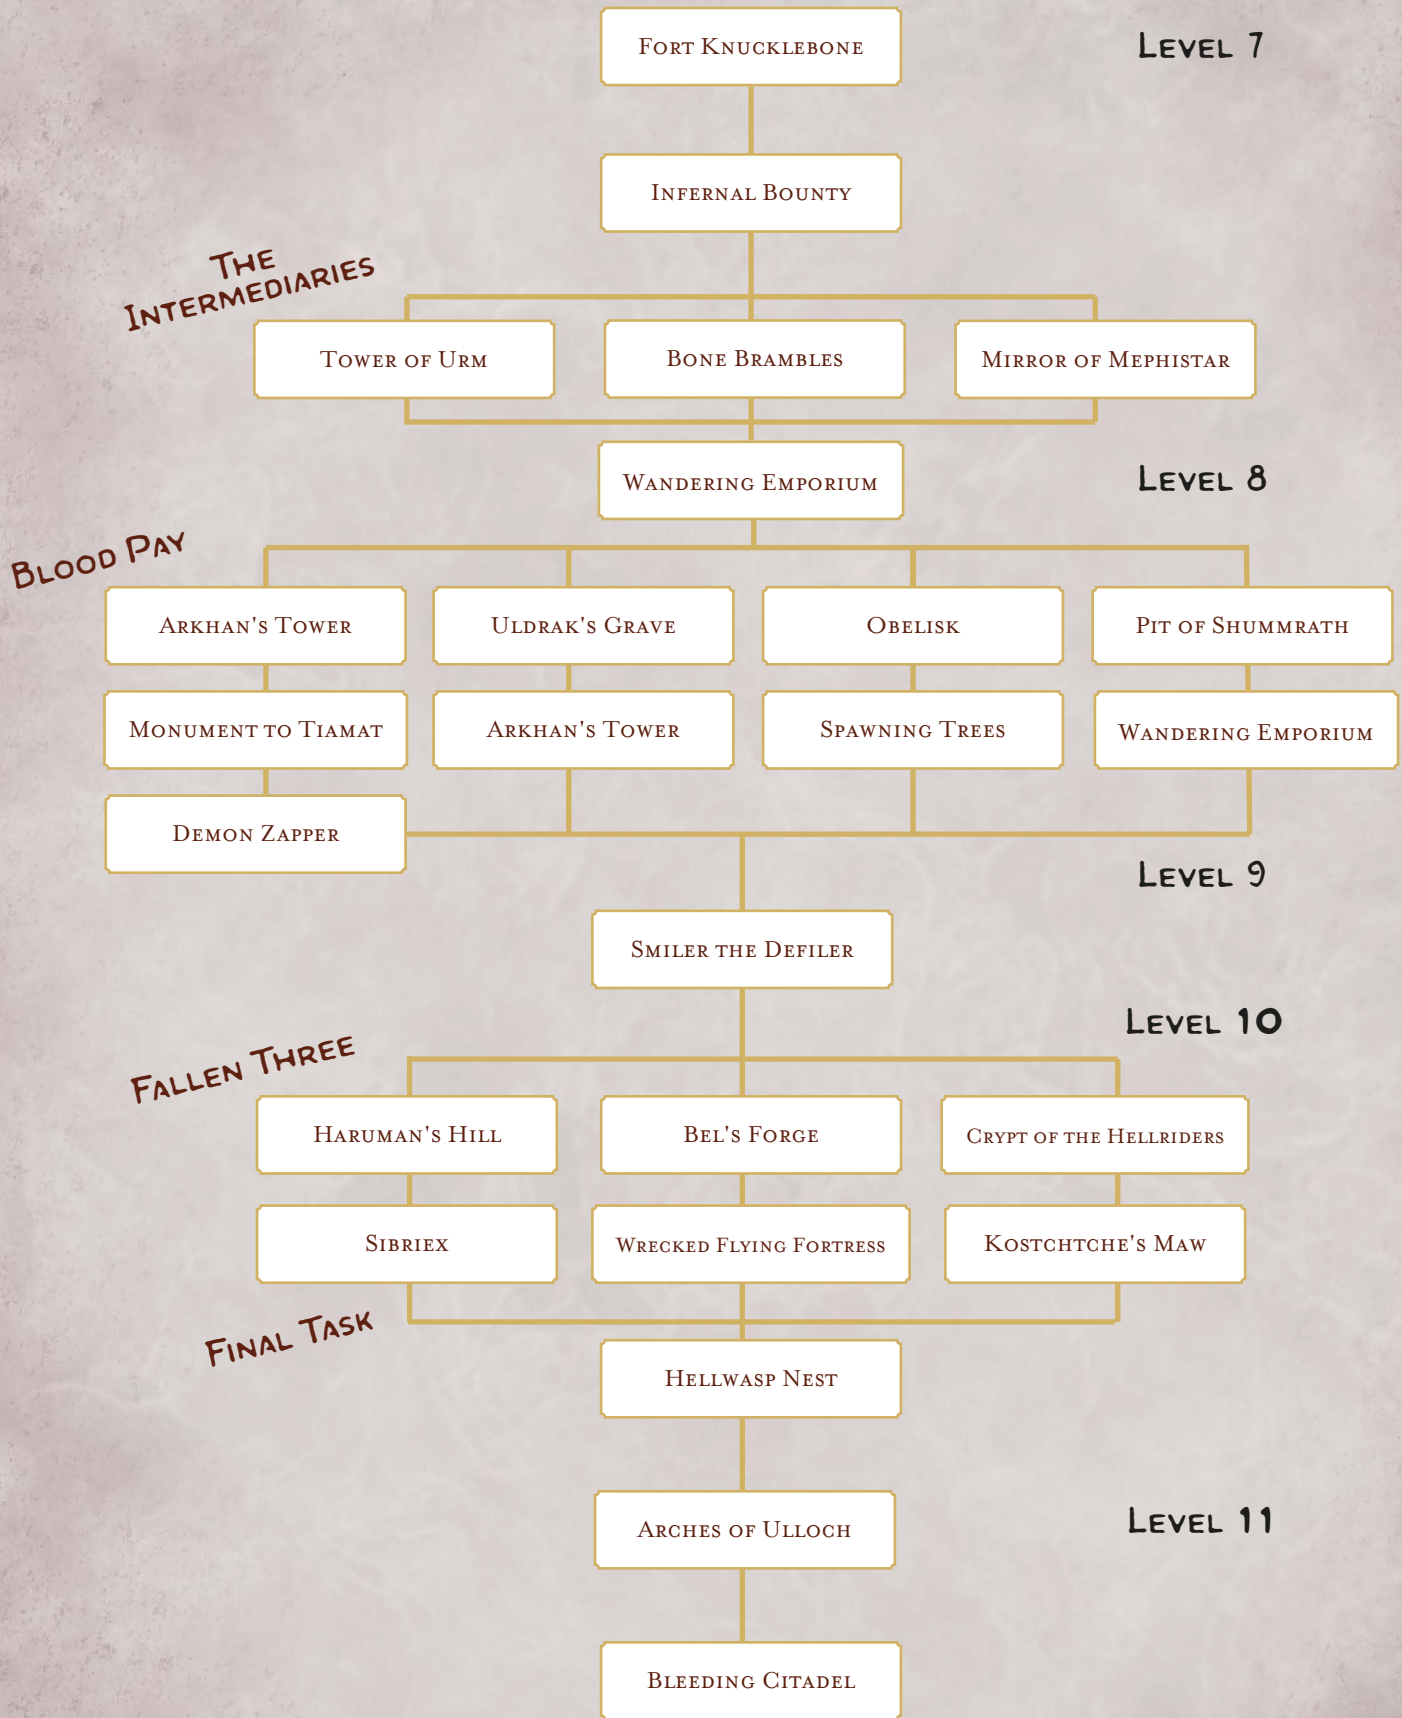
Fort Knucklebone

Level 7

Infernal Bounty

The Intermediaries

Tower of Urm

Bone Brambles

Mirror of Mephistar

Wandering Emporium

Level 8

Blood Pay

Arkhan's Tower

Uldrak's Grave

Obelisk

Pit of Shummrath

Monument to Tiamat

Arkhan's Tower

Spawning Trees

Wandering Emporium

Demon Zapper

Level 9

Smiler the Defiler

Level 10

Fallen Three

Haruman's Hill

Bel's Forge

Crypt of the Hellriders

Sibriex

Wrecked Flying Fortress

Kostchtche's Maw

Final Task

Hellwasp Nest

Arches of Ulloch

Level 11

Bleeding Citadel